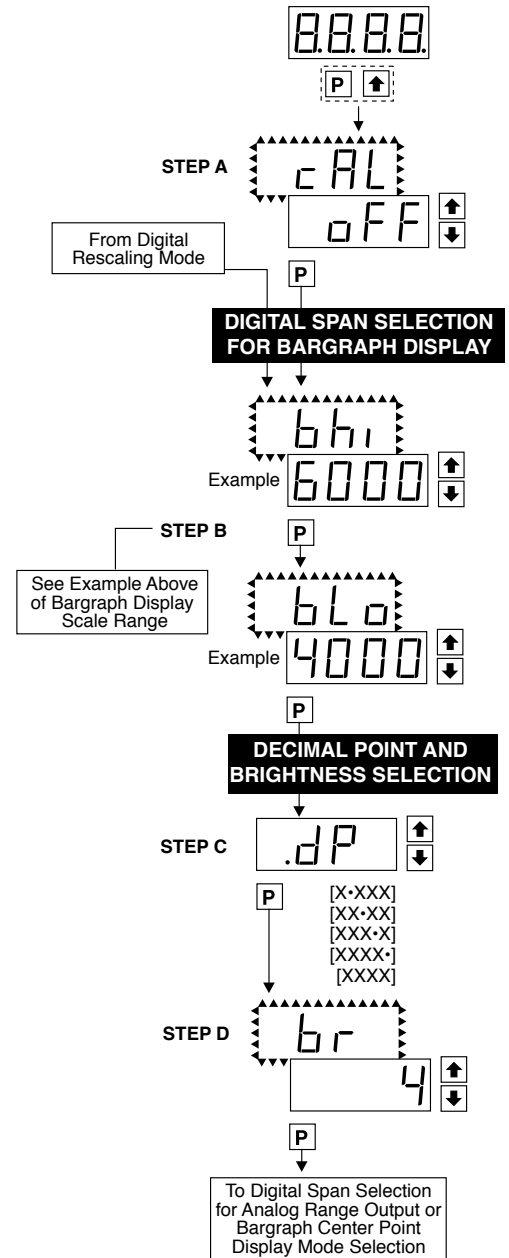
8.8.8.8.

P ↑

STEP A

cAL

oFF

From Digital Rescaling Mode

P

DIGITAL SPAN SELECTION FOR BARGRAPH DISPLAY

bhi

Example 6000

STEP B

See Example Above of Bargraph Display Scale Range

P

bLo

Example 4000

P

DECIMAL POINT AND BRIGHTNESS SELECTION

STEP C

.dP

P

[X•XXX]
[XX•XX]
[XXX•X]
[XXXX•]
[XXXX]

STEP D

br

4

P

To Digital Span Selection for Analog Range Output or Bargraph Center Point Display Mode Selection